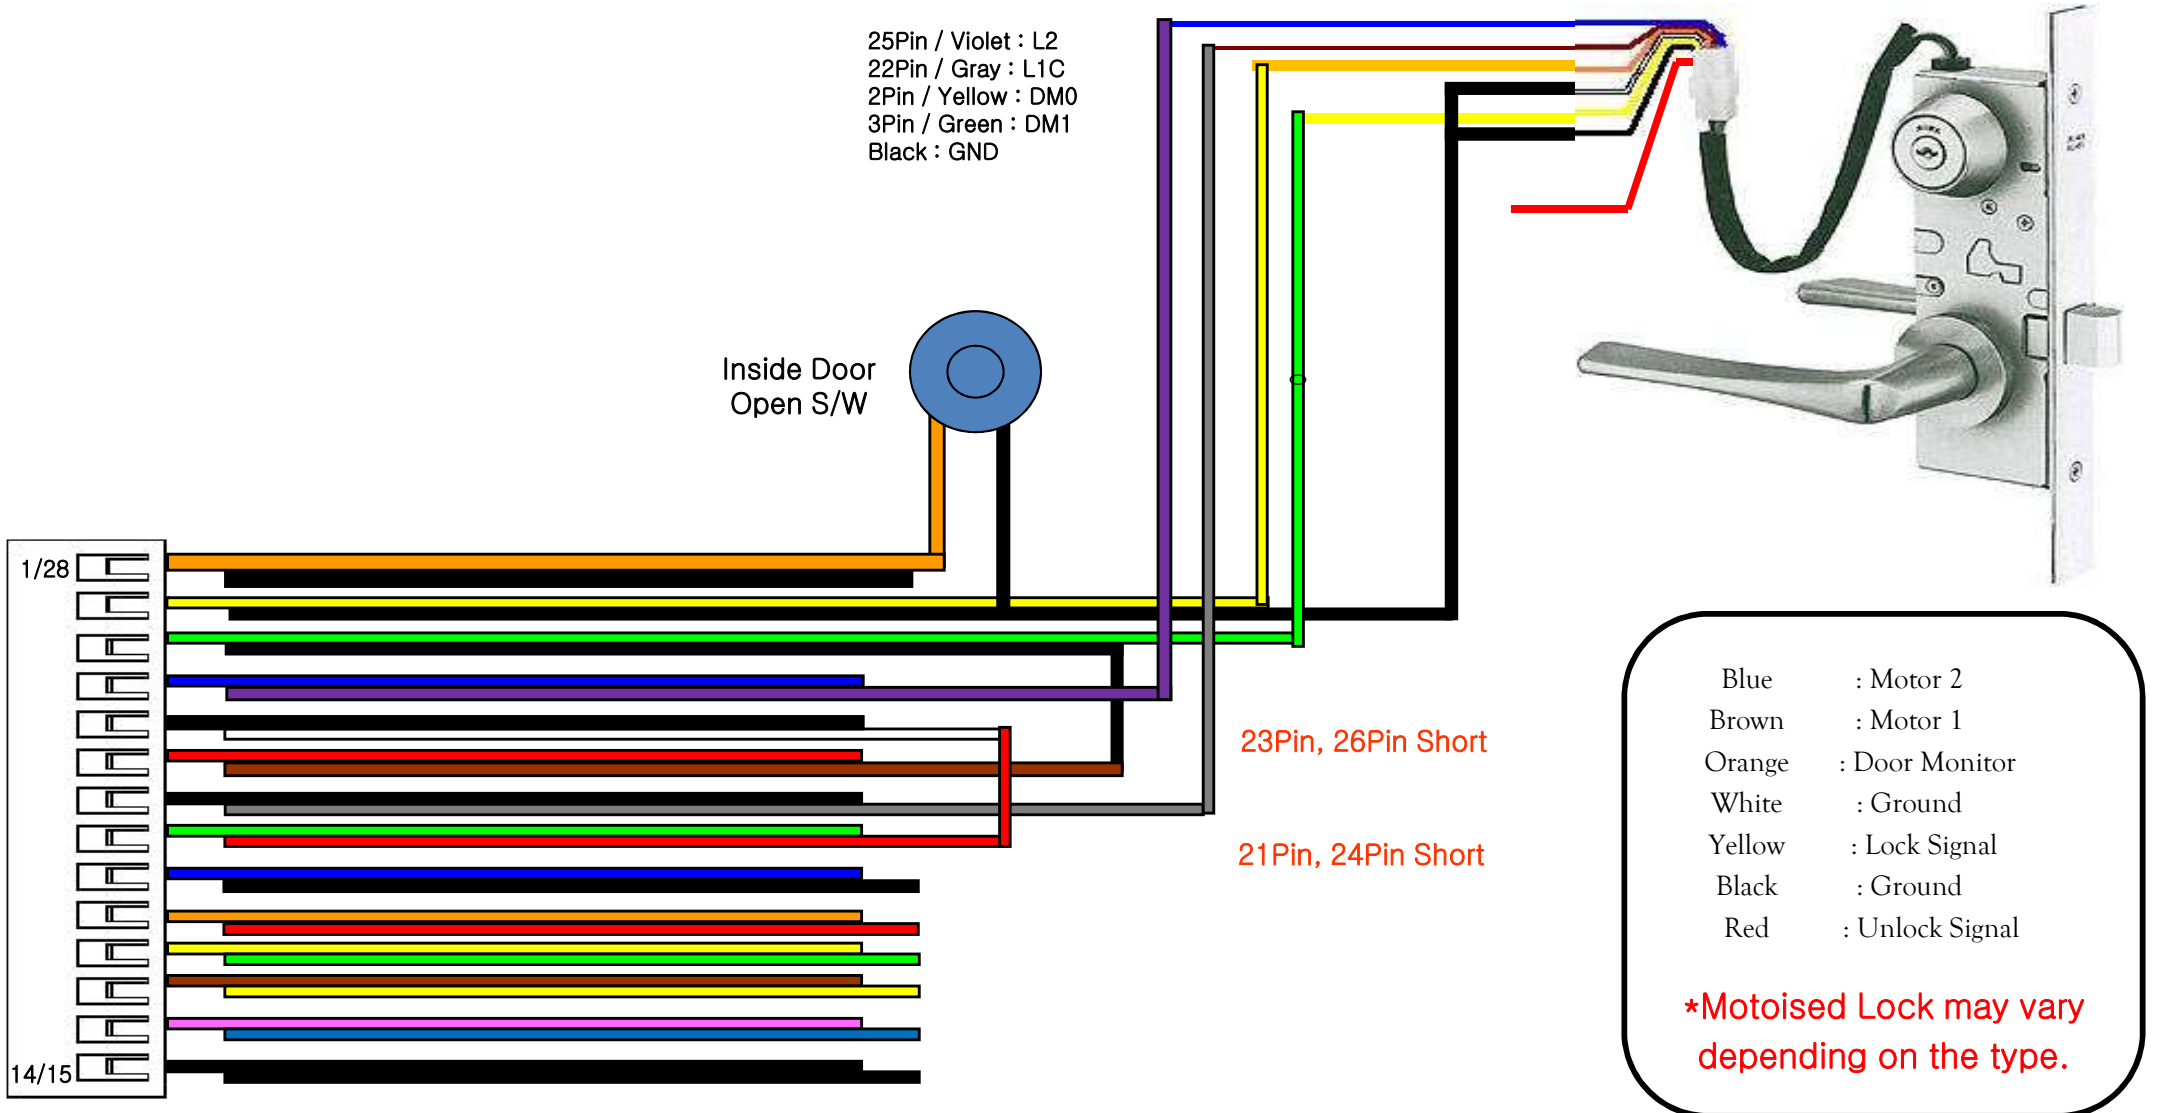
25Pin / Violet : L2
22Pin / Gray : L1C
2Pin / Yellow : DM0
3Pin / Green : DM1
Black : GND

Inside Door
Open S/W

1/28

14/15

23Pin, 26Pin Short

21Pin, 24Pin Short

| | |
|---|---|
| Blue | : Motor 2 |
| Brown | : Motor 1 |
| Orange | : Door Monitor |
| White | : Ground |
| Yellow | : Lock Signal |
| Black | : Ground |
| Red | : Unlock Signal |

*Motoised Lock may vary depending on the type.